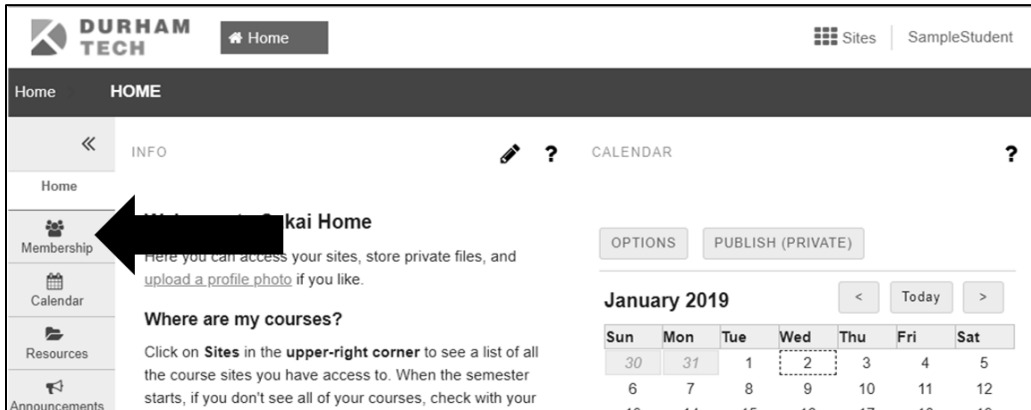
DURHAM TECH

Home

Sites SampleStudent

Home HOME

«

Home

Membership

Calendar

Resources

Announcements

INFO

?

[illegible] kai Home

Here you can access your sites, store private files, and upload a profile photo if you like.

Where are my courses?

Click on Sites in the upper-right corner to see a list of all the course sites you have access to. When the semester starts, if you don't see all of your courses, check with your

CALENDAR

?

OPTIONS PUBLISH (PRIVATE)

January 2019

< Today >

| Sun | Mon | Tue | Wed | Thu | Fri | Sat |
|---|---|---|---|---|---|---|
| 30 | 31 | 1 | 2 | 3 | 4 | 5 |
| 6 | 7 | 8 | 9 | 10 | 11 | 12 |